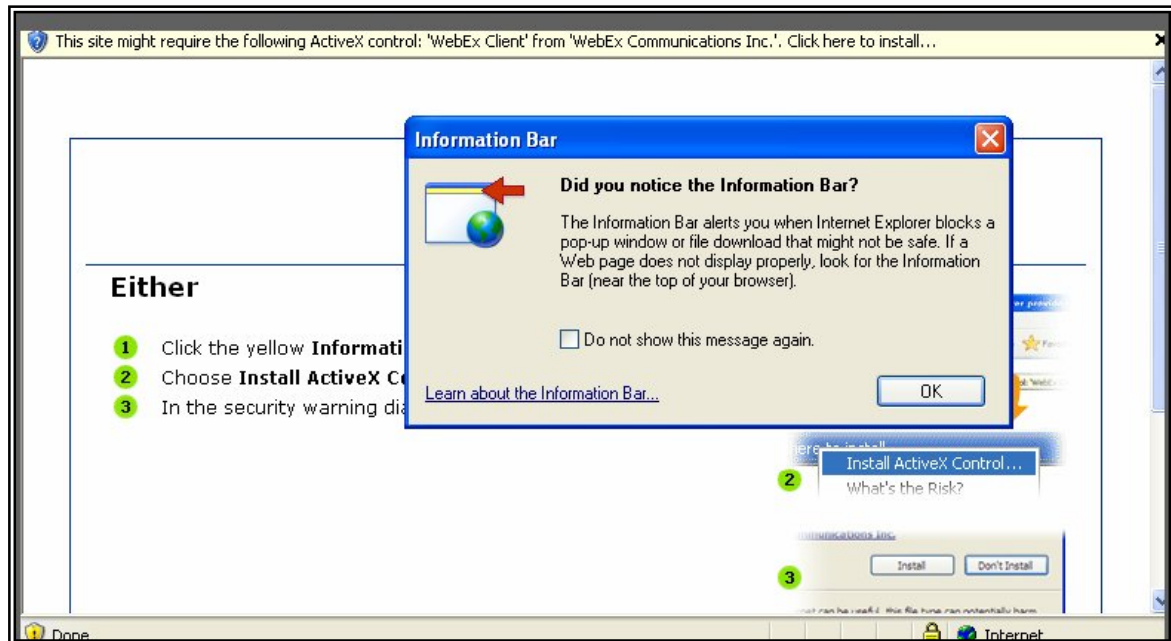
This site might require the following ActiveX control: 'WebEx Client' from 'WebEx Communications Inc.'. Click here to install...

Information Bar

Did you notice the Information Bar?

The Information Bar alerts you when Internet Explorer blocks a pop-up window or file download that might not be safe. If a Web page does not display properly, look for the Information Bar (near the top of your browser).

Do not show this message again.

Learn about the Information Bar...

OK

Either

1 Click the yellow Informati

2 Choose Install ActiveX Co

3 In the security warning dia

2 Install ActiveX Control...
What's the Risk?

3 Install Don't Install

Done

Internet